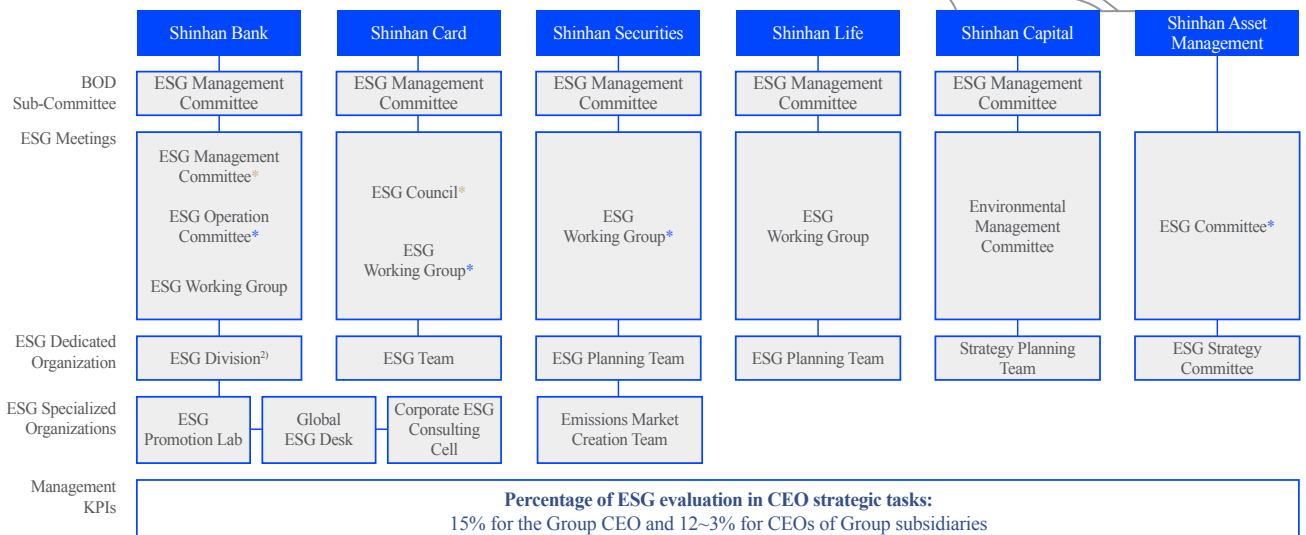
Shinhan Bank

Shinhan Card

Shinhan Securities

Shinhan Life

Shinhan Capital

Shinhan Asset Management

BOD Sub-Committee

ESG Management Committee

ESG Management Committee

ESG Management Committee

ESG Management Committee

ESG Management Committee

ESG Meetings

ESG Management Committee*

ESG Operation Committee*

ESG Working Group

ESG Council*

ESG Working Group*

ESG Working Group*

ESG Working Group

Environmental Management Committee

ESG Committee*

ESG Dedicated Organization

ESG Division$^{2)}$

ESG Team

ESG Planning Team

ESG Planning Team

Strategy Planning Team

ESG Strategy Committee

ESG Specialized Organizations

ESG Promotion Lab

Global ESG Desk

Corporate ESG Consulting Cell

Emissions Market Creation Team

Management KPIs

Percentage of ESG evaluation in CEO strategic tasks:
15% for the Group CEO and 12~3% for CEOs of Group subsidiaries